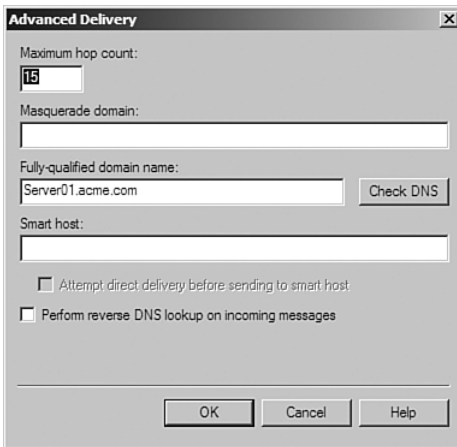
Advanced Delivery

Maximum hop count:
15

Masquerade domain:

Fully-qualified domain name:
Server01.acme.com
Check DNS

Smart host:

Attempt direct delivery before sending to smart host

Perform reverse DNS lookup on incoming messages

OK
Cancel
Help